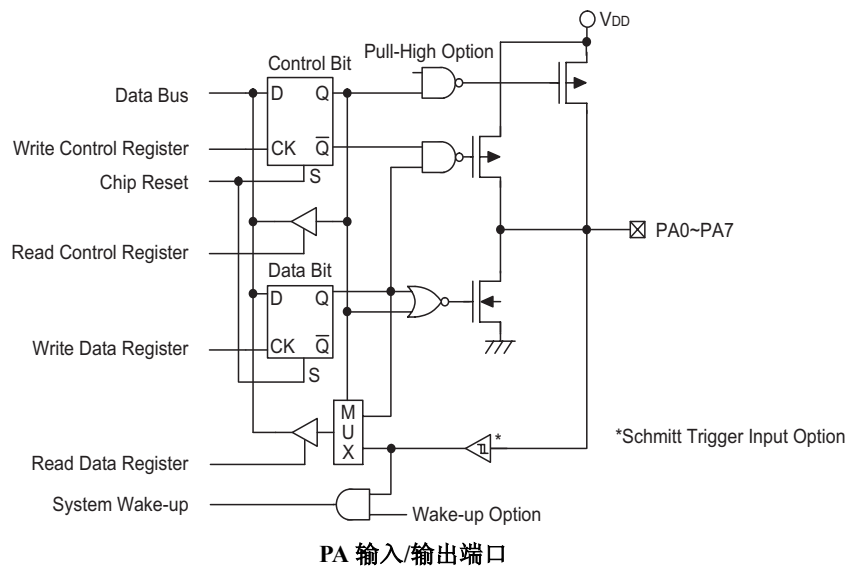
VDD
Control Bit
Pull-High Option
Data Bus
D
Q
Write Control Register
CK
$\overline{Q}$
Chip Reset
S
PA0~PA7
Read Control Register
Data Bit
D
Q
Write Data Register
CK
$\overline{Q}$
S
M
U
X
*Schmitt Trigger Input Option
Read Data Register
System Wake-up
Wake-up Option

PA 输入/输出端口